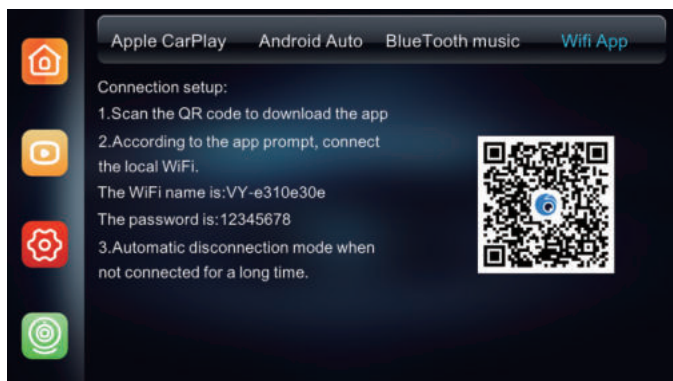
Apple CarPlay Android Auto BlueTooth music Wifi App

Connection setup:
1.Scan the QR code to download the app
2.According to the app prompt, connect the local WiFi.
The WiFi name is:VY-e310e30e
The password is:12345678
3.Automatic disconnection mode when not connected for a long time.